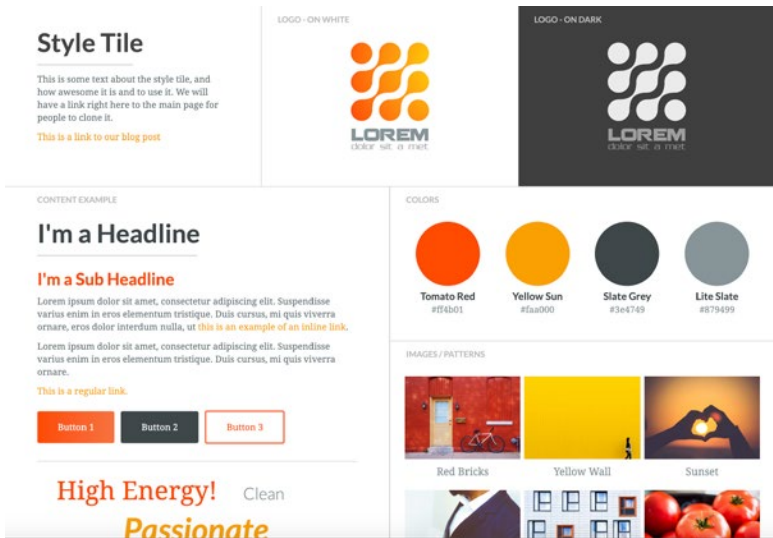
Style Tile

This is some text about the style tile, and how awesome it is and to use it. We will have a link right here to the main page for people to clone it.

This is a link to our blog post

LOGO - ON WHITE

LOREM
dolor sit a met

LOGO - ON DARK

LOREM
dolor sit a met

CONTENT EXAMPLE

I'm a Headline

I'm a Sub Headline

Lorem ipsum dolor sit amet, consectetur adipiscing elit. Suspendisse varius enim in eros elementum tristique. Duis cursus, mi quis viverra ornare, eros dolor interdum nulla, ut this is an example of an inline link.

Lorem ipsum dolor sit amet, consectetur adipiscing elit. Suspendisse varius enim in eros elementum tristique. Duis cursus, mi quis viverra ornare.

This is a regular link.

Button 1 Button 2 Button 3

High Energy! Clean

Passionate

COLORS

Tomato Red
#ff4b01

Yellow Sun
#faa000

Slate Grey
#3e4749

Lite Slate
#879499

IMAGES / PATTERNS

Red Bricks

Yellow Wall

Sunset